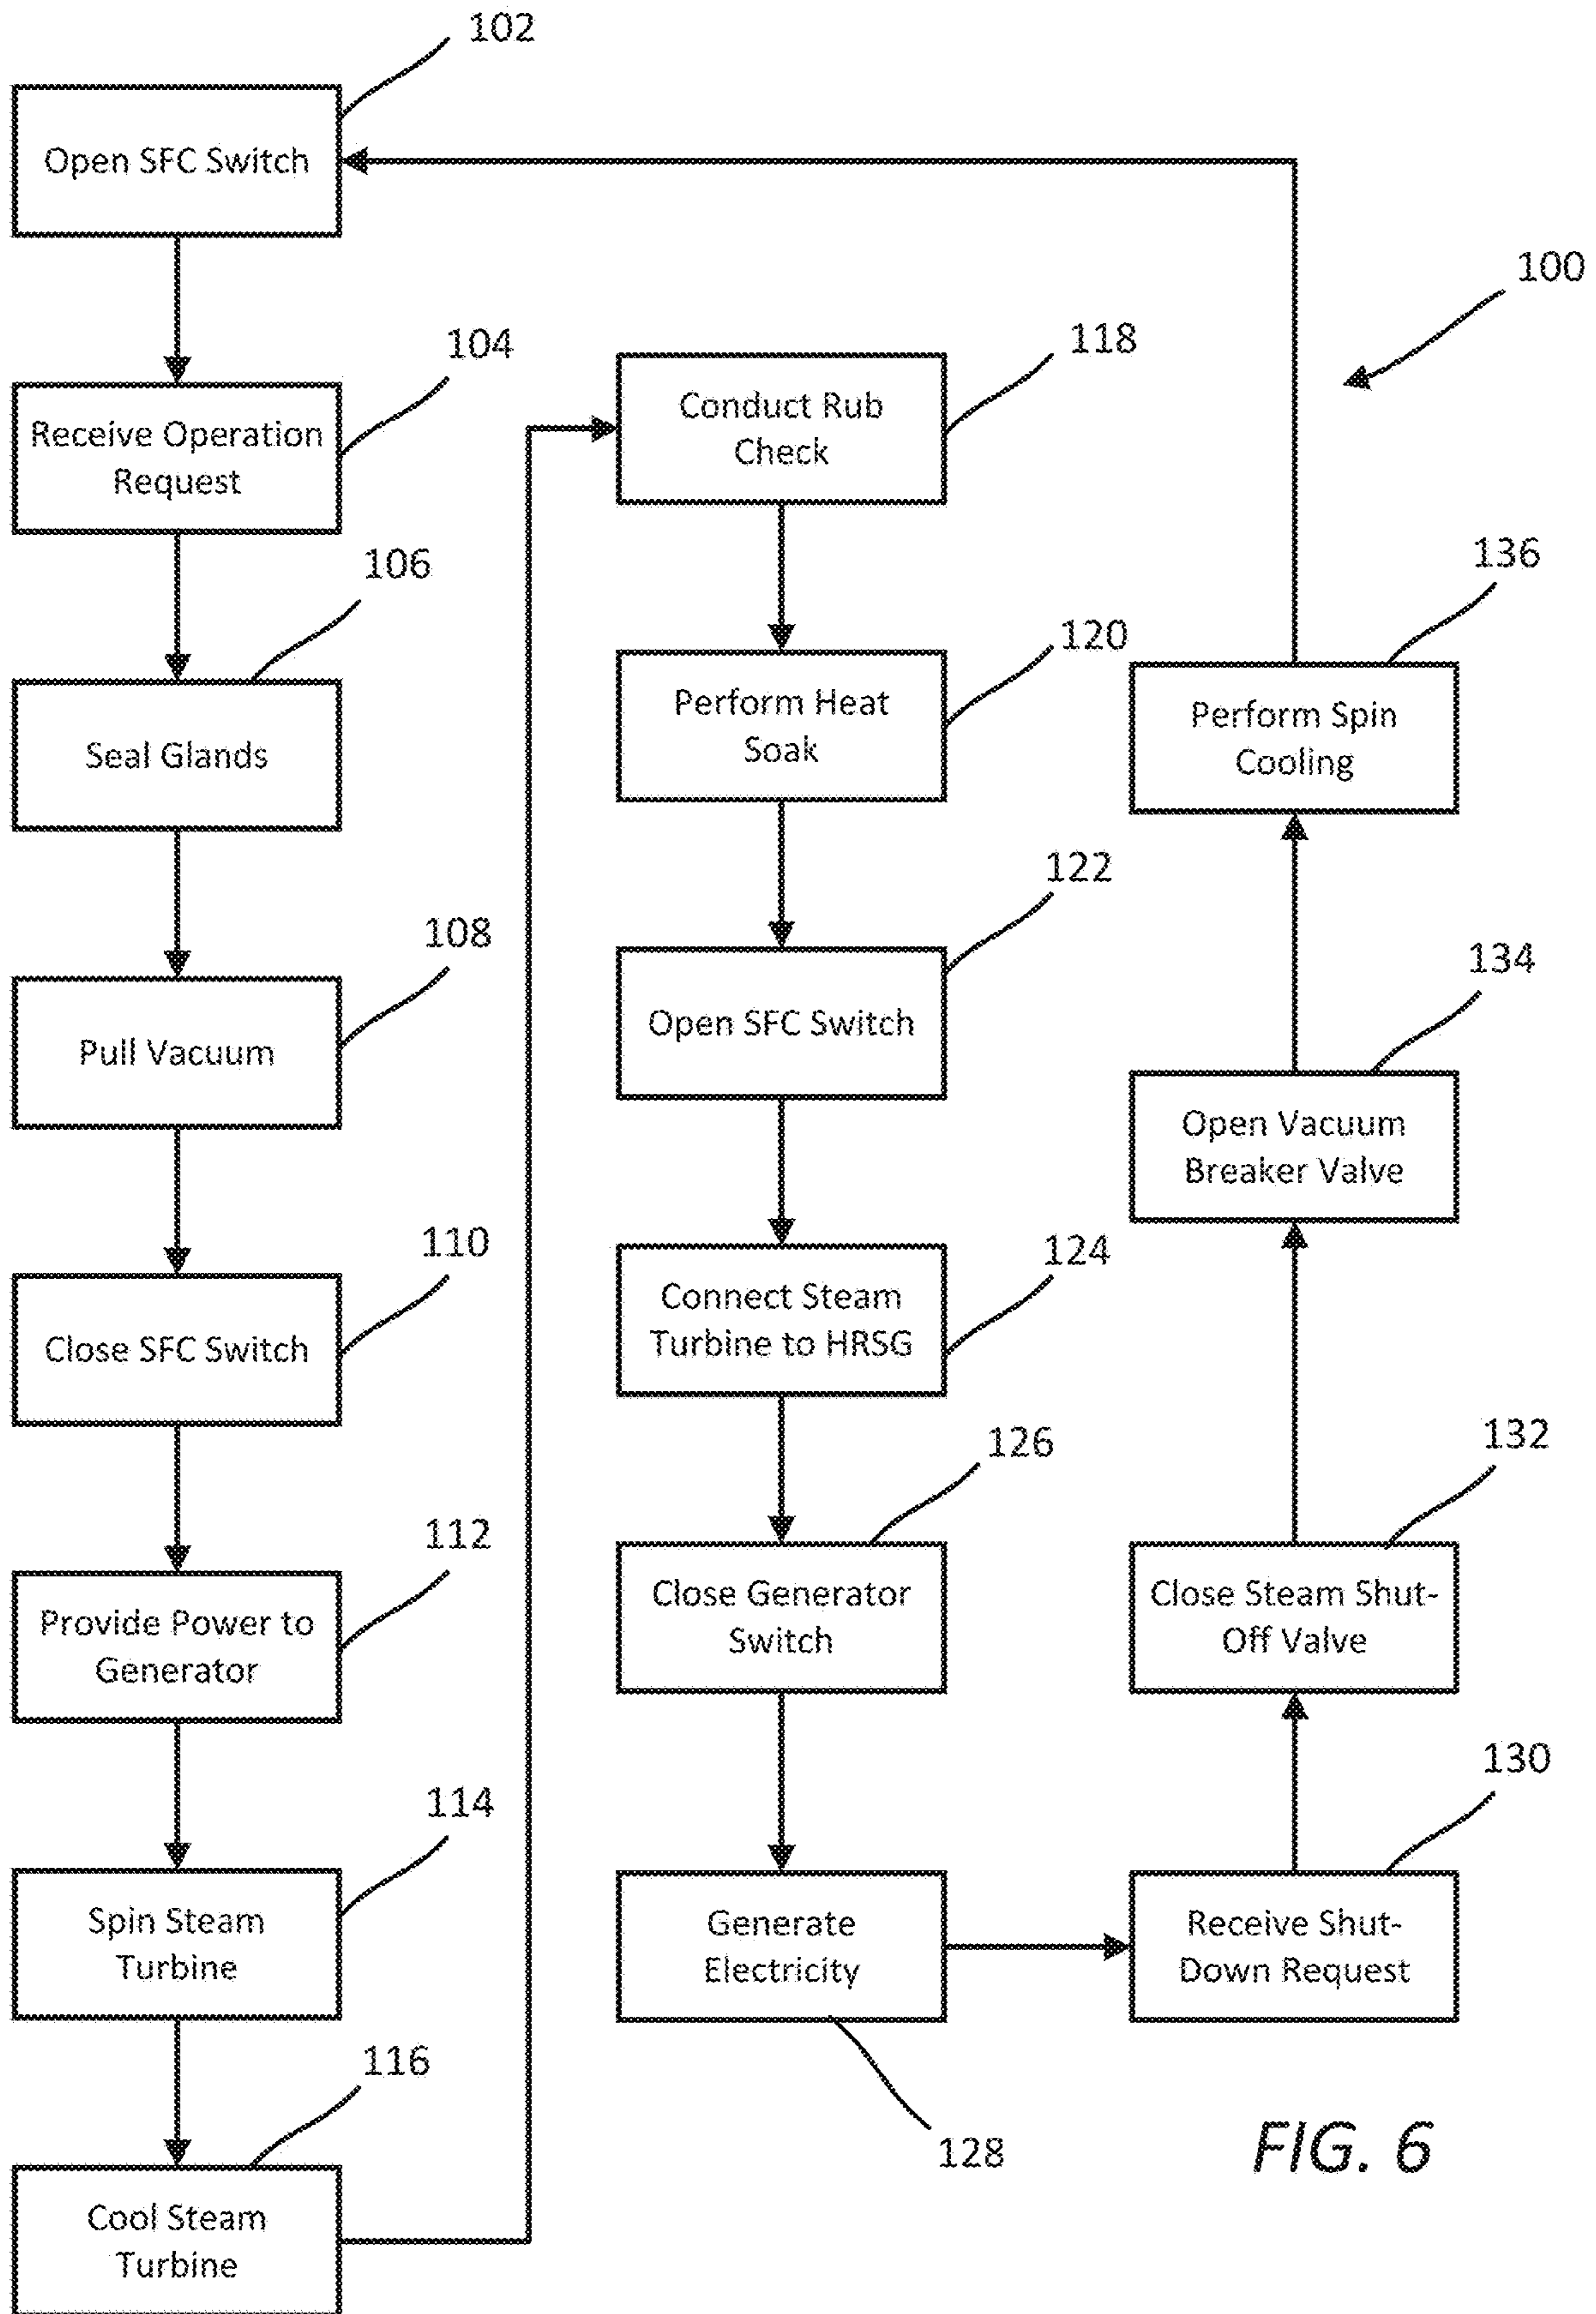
102

Open SFC Switch

100

104

Receive Operation Request

118

Conduct Rub Check

106

Seal Glands

120

Perform Heat Soak

136

Perform Spin Cooling

108

Pull Vacuum

122

Open SFC Switch

134

Open Vacuum Breaker Valve

110

Close SFC Switch

124

Connect Steam Turbine to HRSG

126

Close Generator Switch

132

Close Steam Shut-Off Valve

112

Provide Power to Generator

114

Spin Steam Turbine

Generate Electricity

130

Receive Shut-Down Request

116

Cool Steam Turbine

128

FIG. 6